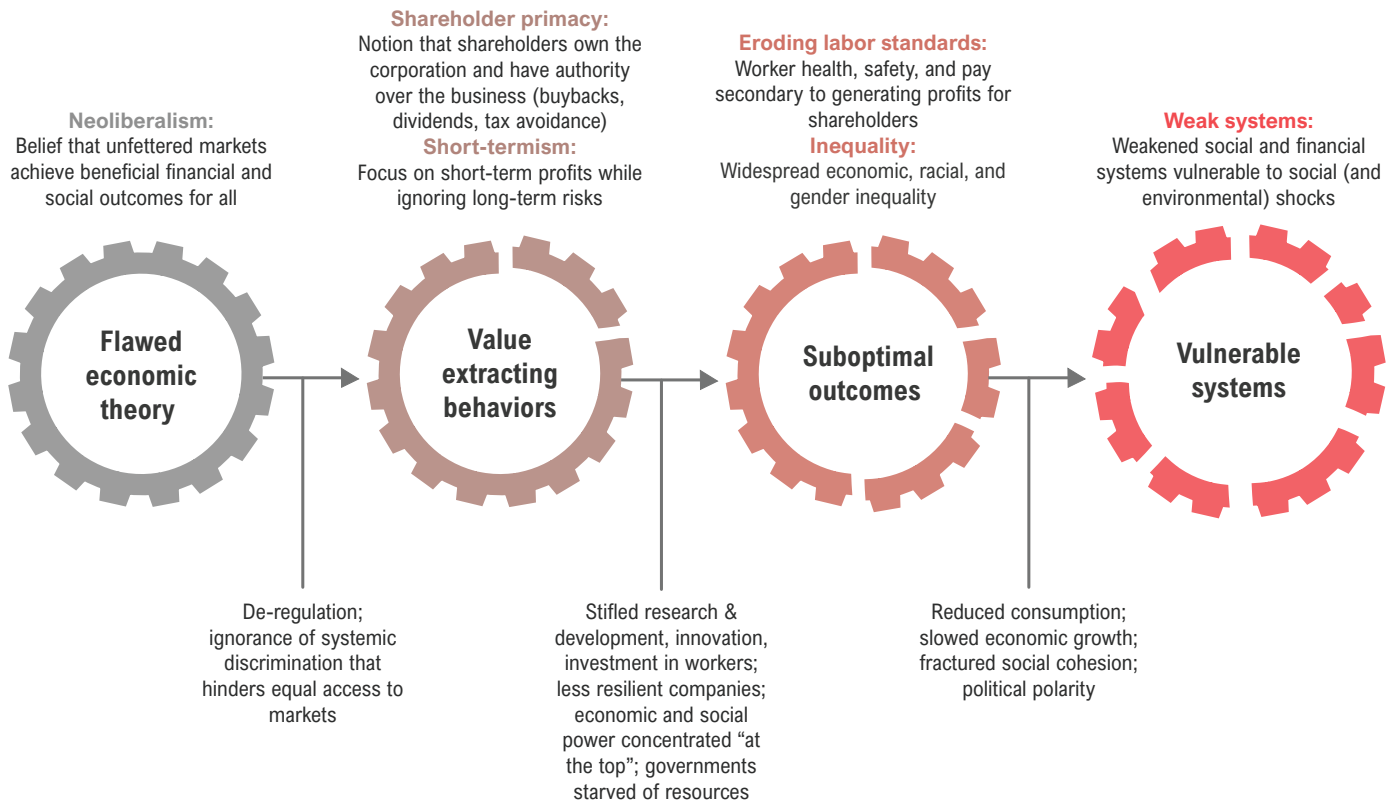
Neoliberalism:
Belief that unfettered markets achieve beneficial financial and social outcomes for all

Flawed economic theory

De-regulation; ignorance of systemic discrimination that hinders equal access to markets

Shareholder primacy:
Notion that shareholders own the corporation and have authority over the business (buybacks, dividends, tax avoidance)
Short-termism:
Focus on short-term profits while ignoring long-term risks

Value extracting behaviors

Stifled research & development, innovation, investment in workers; less resilient companies; economic and social power concentrated "at the top"; governments starved of resources

Eroding labor standards:
Worker health, safety, and pay secondary to generating profits for shareholders
Inequality:
Widespread economic, racial, and gender inequality

Suboptimal outcomes

Reduced consumption; slowed economic growth; fractured social cohesion; political polarity

Weak systems:
Weakened social and financial systems vulnerable to social (and environmental) shocks

Vulnerable systems